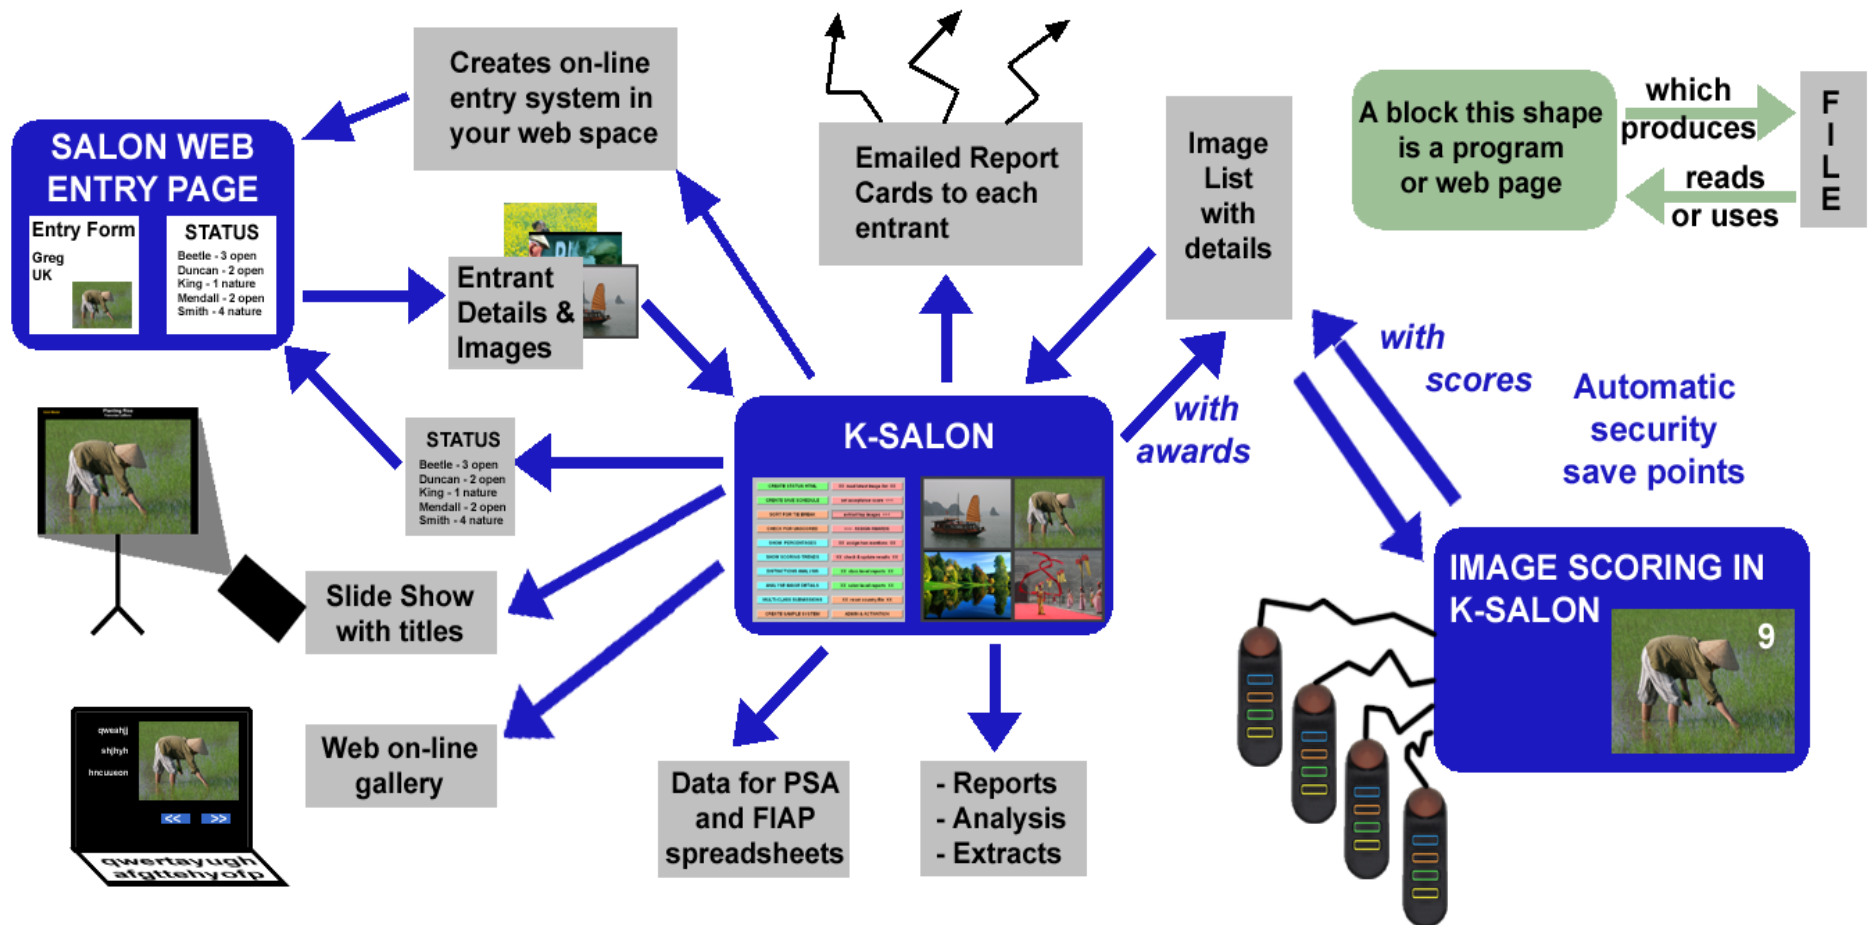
SALON WEB ENTRY PAGE

Entry Form
Greg
UK

STATUS
Beetle - 3 open
Duncan - 2 open
King - 1 nature
Mendall - 2 open
Smith - 4 nature

Creates on-line entry system in your web space

Emailed Report Cards to each entrant

Image List with details

A block this shape is a program or web page

which produces

reads or uses

F
I
L
E

Entrant Details & Images

STATUS
Beetle - 3 open
Duncan - 2 open
King - 1 nature
Mendall - 2 open
Smith - 4 nature

K-SALON

with awards

with scores

Automatic security save points

Slide Show with titles

Web on-line gallery

Data for PSA and FIAP spreadsheets

- Reports
- Analysis
- Extracts

IMAGE SCORING IN K-SALON

9

qwealjj
shjhyh
hncuueon

<< >>

qwertayugh
afgttehyofp